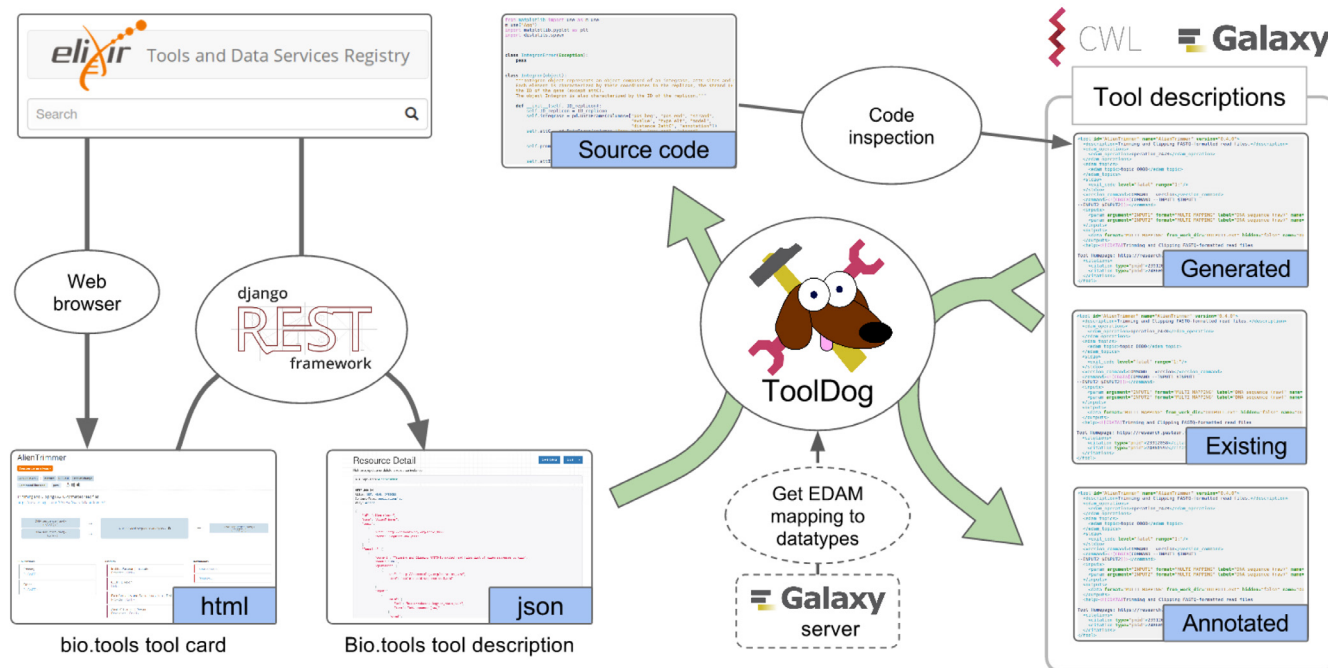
elixir Tools and Data Services Registry

Search

Web browser

django REST framework

Source code

Code inspection

CWL Galaxy

Tool descriptions

Generated

Existing

Annotated

ToolDog

Get EDAM mapping to datatypes

Galaxy server

AlienTrimmer

html

Resource Detail

json

bio.tools tool card

Bio.tools tool description